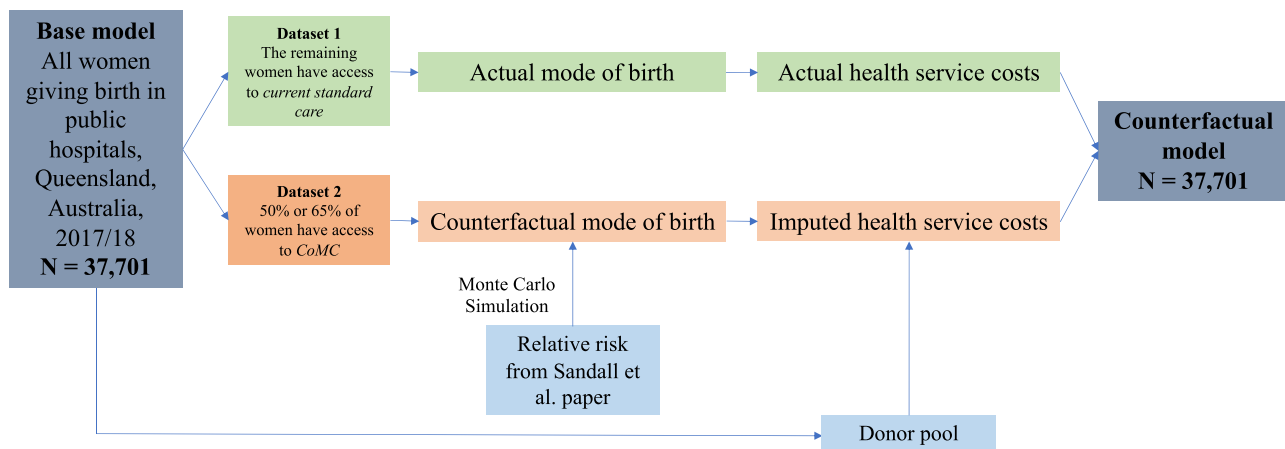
**Base model**
All women giving birth in public hospitals, Queensland, Australia, 2017/18
**N = 37,701**

**Dataset 1**
The remaining women have access to *current standard care*

Actual mode of birth

Actual health service costs

**Dataset 2**
50% or 65% of women have access to *CoMC*

Counterfactual mode of birth

Imputed health service costs

**Counterfactual model**
**N = 37,701**

Monte Carlo Simulation

Relative risk from Sandall et al. paper

Donor pool